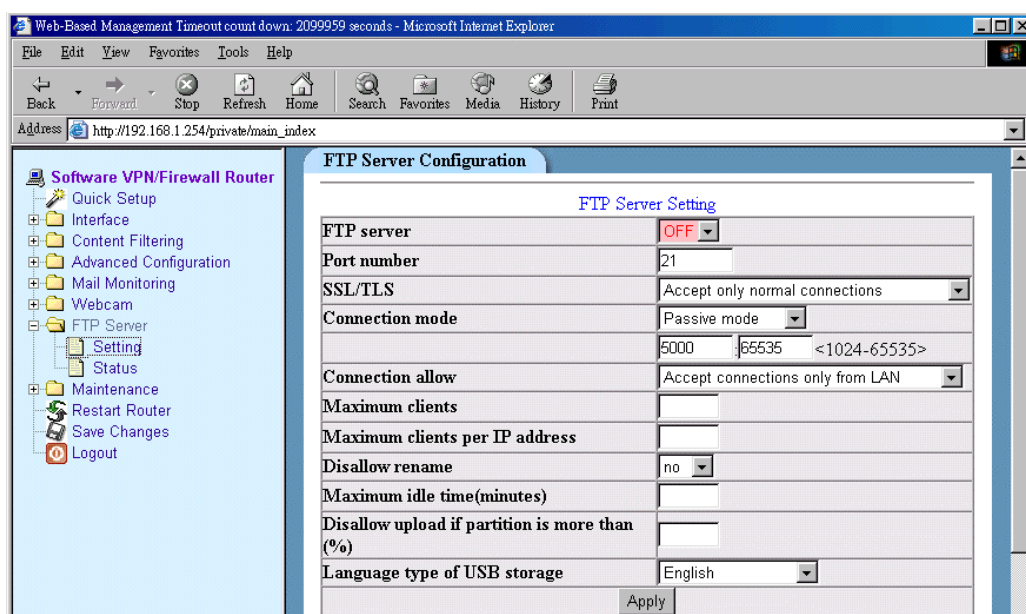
Web-Based Management Timeout count down: 2099959 seconds - Microsoft Internet Explorer

File Edit View Favorites Tools Help

Back Forward Stop Refresh Home Search Favorites Media History Print

Address http://192.168.1.254/private/main_index

Software VPN/Firewall Router
Quick Setup
Interface
Content Filtering
Advanced Configuration
Mail Monitoring
Webcam
FTP Server
Setting
Status
Maintenance
Restart Router
Save Changes
Logout

FTP Server Configuration

FTP Server Setting

| | |
|---|---|
| FTP server | OFF |
| Port number | 21 |
| SSL/TLS | Accept only normal connections |
| Connection mode | Passive mode |
| | 5000 : 65535 <1024-65535> |
| Connection allow | Accept connections only from LAN |
| Maximum clients | |
| Maximum clients per IP address | |
| Disallow rename | no |
| Maximum idle time(minutes) | |
| Disallow upload if partition is more than (%) | |
| Language type of USB storage | English |

Apply